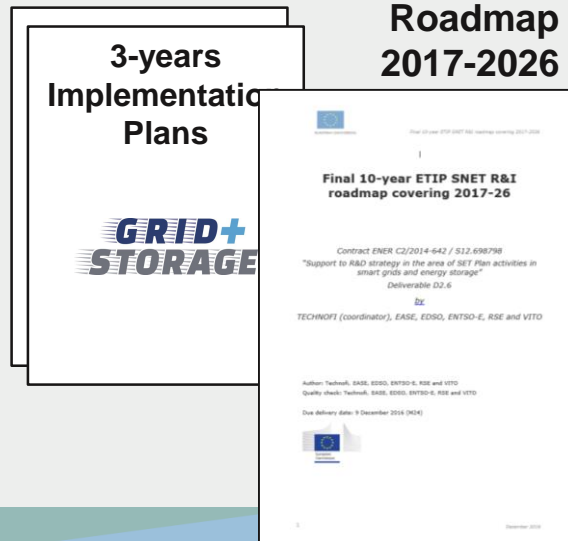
Roadmap 2017-2026

3-years Implementatio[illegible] Plans

GRID+ STORAGE

European Commission

Final 10-year ETIP SNET R&I roadmap covering 2017-2026

1

Final 10-year ETIP SNET R&I roadmap covering 2017-26

Contract ENER C2/2014-642 / S12.698798
"Support to R&D strategy in the area of SET Plan activities in smart grids and energy storage"
Deliverable D2.6

by

TECHNOFI (coordinator), EASE, EDSO, ENTSO-E, RSE and VITO

Author: Technofi, EASE, EDSO, ENTSO-E, RSE and VITO
Quality check: Technofi, EASE, EDSO, ENTSO-E, RSE and VITO

Due delivery date: 9 December 2016 (M24)

European Commission

2

December 2016